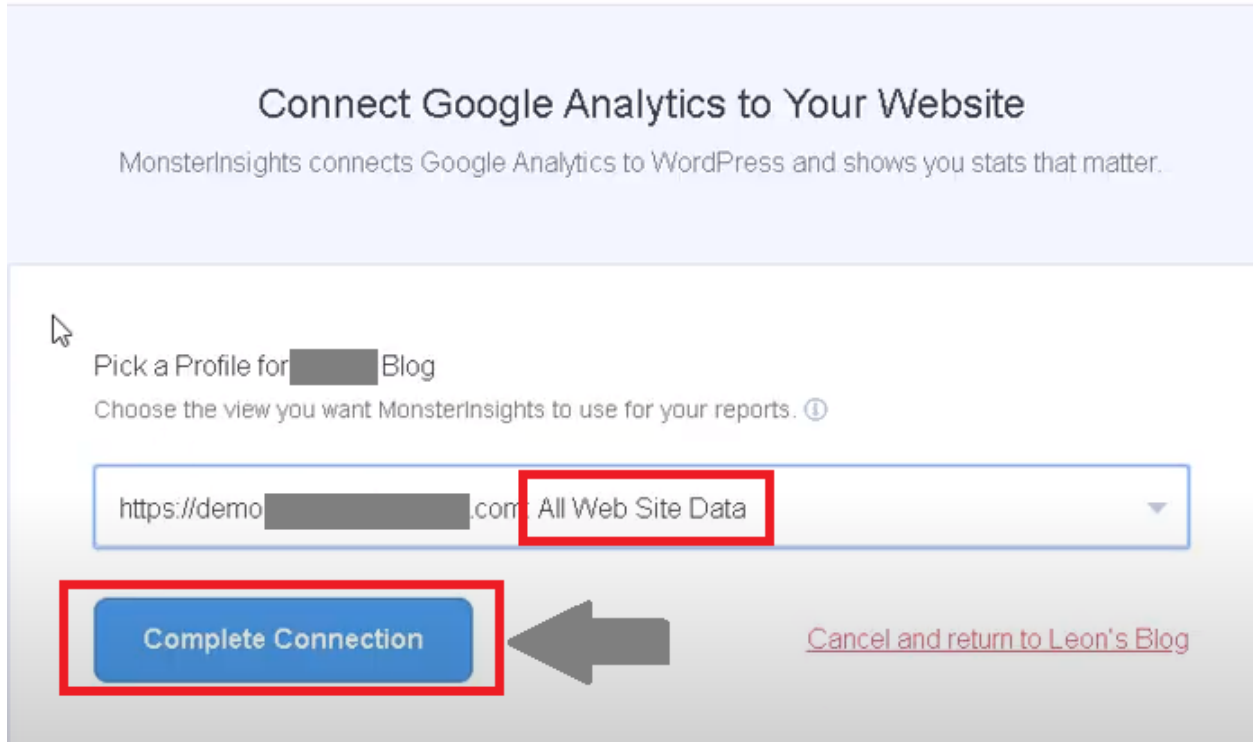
Connect Google Analytics to Your Website

MonsterInsights connects Google Analytics to WordPress and shows you stats that matter.

Pick a Profile for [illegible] Blog

Choose the view you want MonsterInsights to use for your reports. ⓘ

https://demo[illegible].com: All Web Site Data

Complete Connection

Cancel and return to Leon's Blog